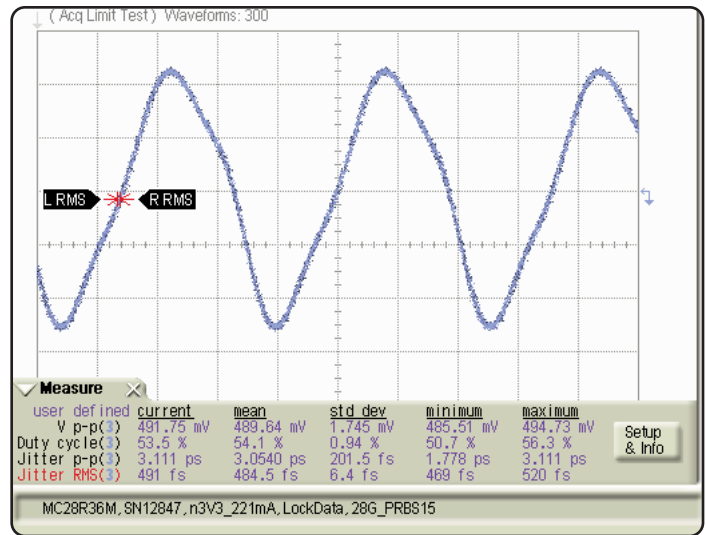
( Acq Limit Test ) Waveforms: 300

L RMS R RMS

Measure

| user defined | current | mean | std dev | minimum | maximum |
|---|---|---|---|---|---|
| V p-p(3) | 491.75 mV | 489.64 mV | 1.745 mV | 485.51 mV | 494.73 mV |
| Duty cycle(3) | 53.5 % | 54.1 % | 0.94 % | 50.7 % | 56.3 % |
| Jitter p-p(3) | 3.111 ps | 3.0540 ps | 201.5 fs | 1.778 ps | 3.111 ps |
| Jitter RMS(3) | 491 fs | 484.5 fs | 6.4 fs | 469 fs | 520 fs |

Setup & Info

MC28R36M, SN12847, n3V3_221mA, LockData, 28G_PRBS15